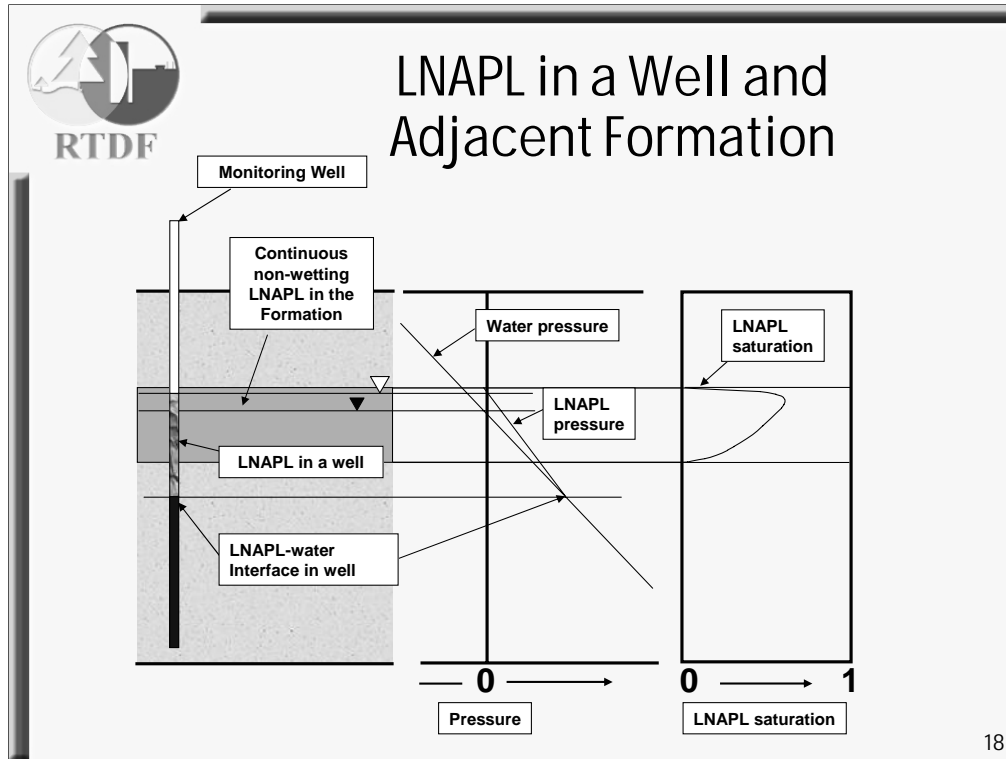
RTDF

LNAPL in a Well and Adjacent Formation

Monitoring Well

Continuous non-wetting LNAPL in the Formation

Water pressure

LNAPL saturation

LNAPL pressure

LNAPL in a well

LNAPL-water Interface in well

0

0

1

Pressure

LNAPL saturation

18